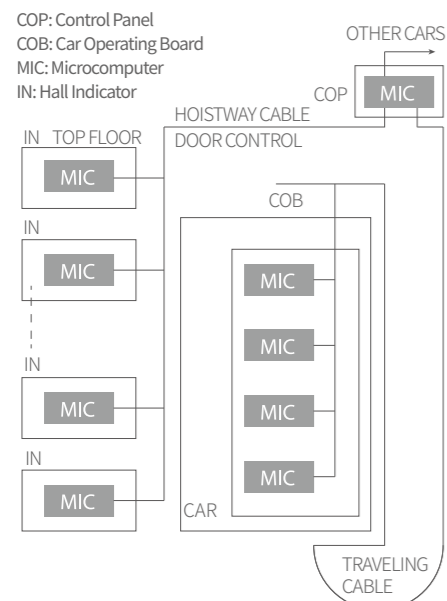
COP: Control Panel
COB: Car Operating Board
MIC: Microcomputer
IN: Hall Indicator

OTHER CARS

COP

MIC

HOISTWAY CABLE

DOOR CONTROL

IN TOP FLOOR

MIC

IN

MIC

IN

MIC

IN

MIC

COB

MIC

MIC

MIC

MIC

CAR

TRAVELING CABLE